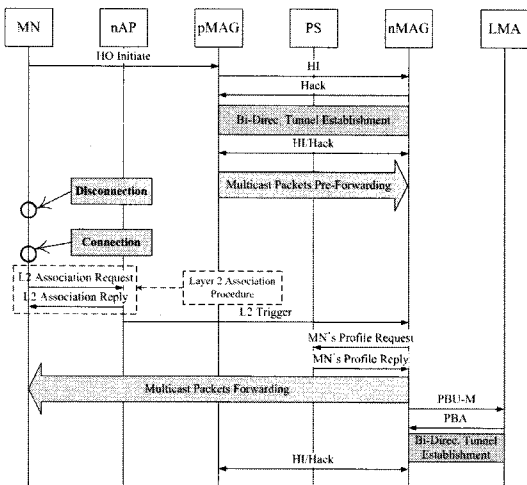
MN
nAP
pMAG
PS
nMAG
LMA

HO Initiate
HI
Hack
Bi-Direc. Tunnel Establishment
HI/Hack
Multicast Packets Pre-Forwarding
Disconnection
Connection
L2 Association Request
L2 Association Reply
Layer 2 Association Procedure
L2 Trigger
MN's Profile Request
MN's Profile Reply
Multicast Packets Forwarding
PBU-M
PBA
Bi-Direc. Tunnel Establishment
HI/Hack